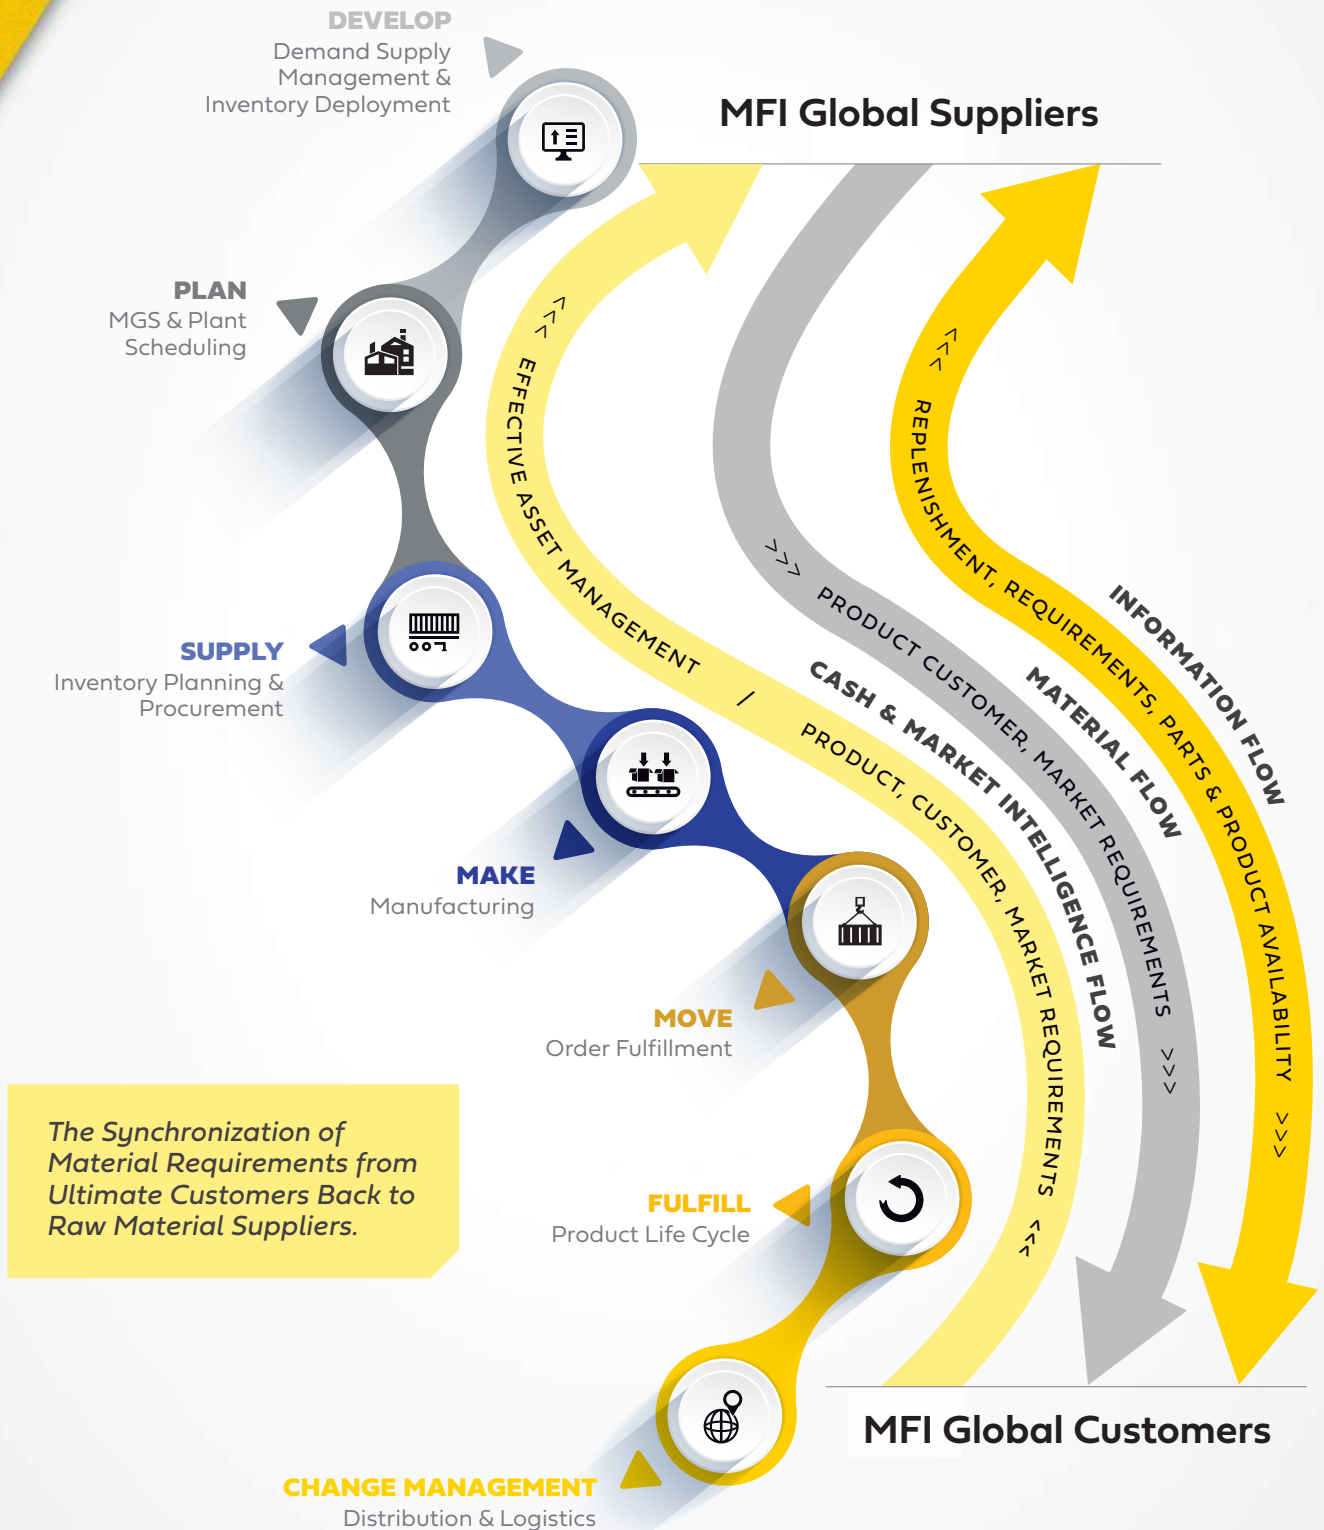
DEVELOP
Demand Supply Management & Inventory Deployment

MFI Global Suppliers

PLAN
MGS & Plant Scheduling

SUPPLY
Inventory Planning & Procurement

MAKE
Manufacturing

MOVE
Order Fulfillment

FULFILL
Product Life Cycle

CHANGE MANAGEMENT
Distribution & Logistics

The Synchronization of Material Requirements from Ultimate Customers Back to Raw Material Suppliers.

>>> EFFECTIVE ASSET MANAGEMENT / PRODUCT, CUSTOMER, MARKET REQUIREMENTS >>>

>>> PRODUCT CUSTOMER, MARKET REQUIREMENTS >>>

CASH & MARKET INTELLIGENCE FLOW

MATERIAL FLOW

>>> REPLENISHMENT, REQUIREMENTS, PARTS & PRODUCT AVAILABILITY >>>

INFORMATION FLOW

MFI Global Customers